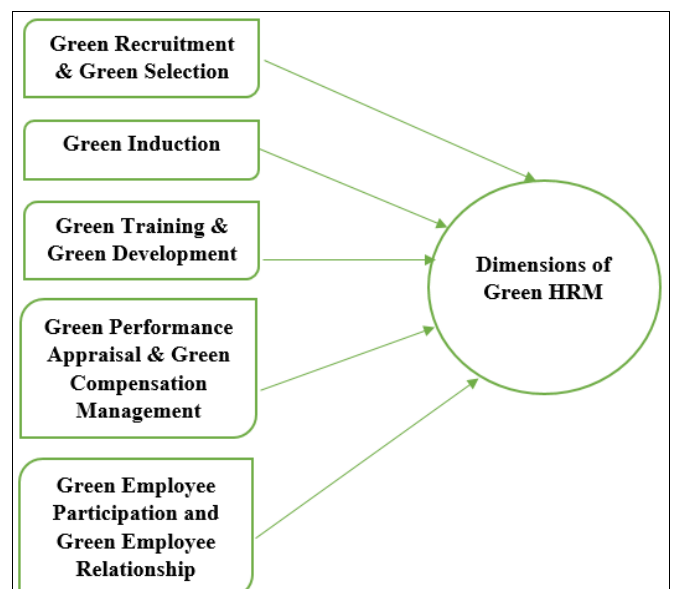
Green Recruitment & Green Selection

Green Induction

Green Training & Green Development

Green Performance Appraisal & Green Compensation Management

Green Employee Participation and Green Employee Relationship

Dimensions of Green HRM